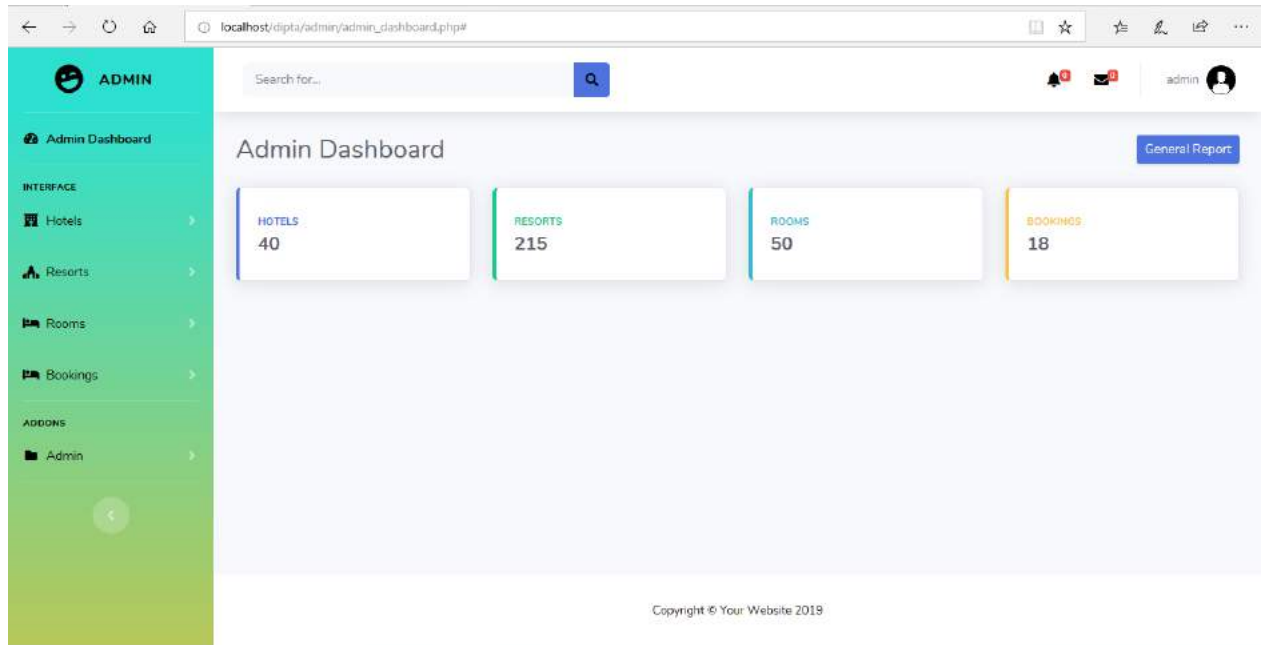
localhost/dipta/admin/admin_dashboard.php#

ADMIN

Search for...

0 0 admin

Admin Dashboard

INTERFACE

Hotels

Resorts

Rooms

Bookings

ADDONS

Admin

Admin Dashboard

General Report

HOTELS
40

RESORTS
215

ROOMS
50

BOOKINGS
18

Copyright © Your Website 2019